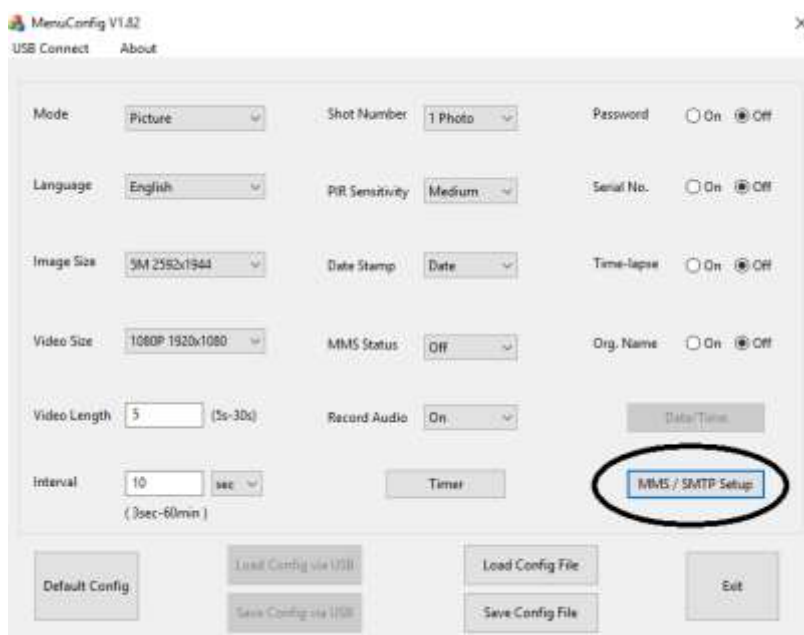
MenuConfig V1.82
USB Connect About

Mode Picture
Shot Number 1 Photo
Password On Off

Language English
PIR Sensitivity Medium
Serial No. On Off

Image Size 5M 2592x1944
Date Stamp Date
Time-lapse On Off

Video Size 1080P 1920x1080
MMS Status Off
Org. Name On Off

Video Length 5 (5s-30s)
Record Audio On
Date/Time

Interval 10 sec
(3sec-60min)
Timer
MMS / SMTP Setup

Default Config
Load Config via USB
Save Config via USB
Load Config File
Save Config File
Exit